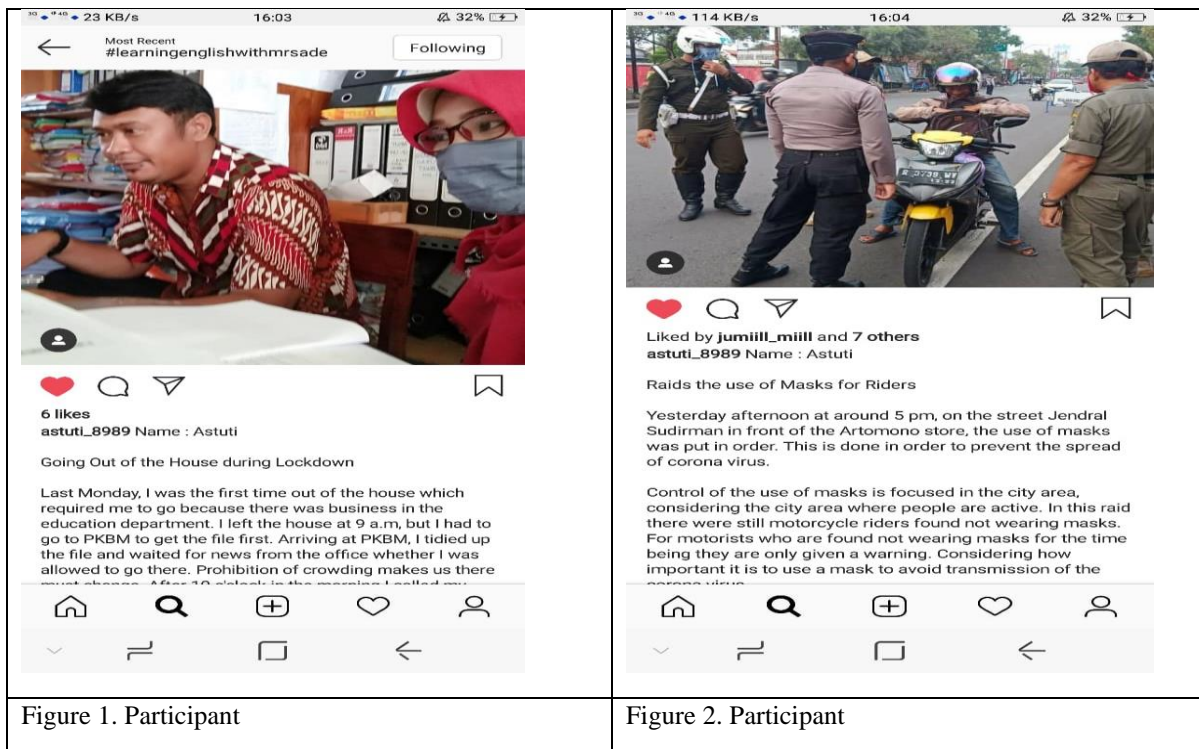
23 KB/s 16:03 32%

Most Recent
#learningenglishwithmrsade

Following

6 likes
astuti_8989 Name : Astuti

Going Out of the House during Lockdown

Last Monday, I was the first time out of the house which required me to go because there was business in the education department. I left the house at 9 a.m, but I had to go to PKBM to get the file first. Arriving at PKBM, I tidied up the file and waited for news from the office whether I was allowed to go there. Prohibition of crowding makes us there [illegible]

114 KB/s 16:04 32%

Liked by jumiill_miill and 7 others
astuti_8989 Name : Astuti

Raids the use of Masks for Riders

Yesterday afternoon at around 5 pm, on the street Jendral Sudirman in front of the Artomono store, the use of masks was put in order. This is done in order to prevent the spread of corona virus.

Control of the use of masks is focused in the city area, considering the city area where people are active. In this raid there were still motorcycle riders found not wearing masks. For motorists who are found not wearing masks for the time being they are only given a warning. Considering how important it is to use a mask to avoid transmission of the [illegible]

| Figure 1. Participant | Figure 2. Participant |